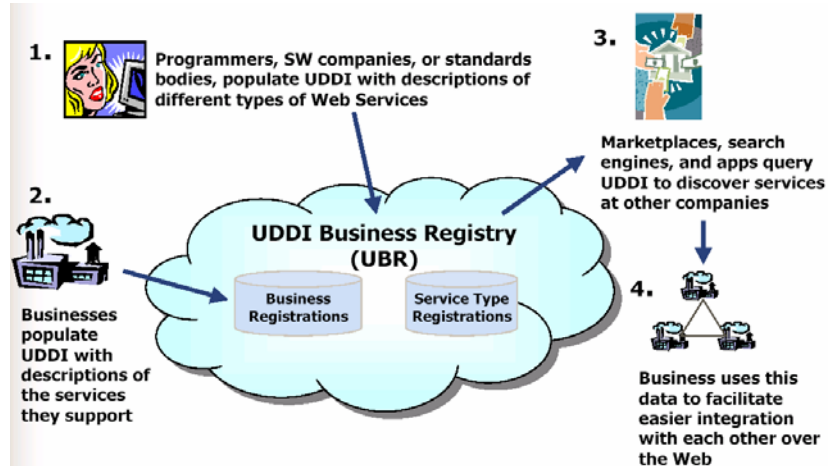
1.

Programmers, SW companies, or standards bodies, populate UDDI with descriptions of different types of Web Services

3.

Marketplaces, search engines, and apps query UDDI to discover services at other companies

2.

UDDI Business Registry (UBR)

Business Registrations

Service Type Registrations

Businesses populate UDDI with descriptions of the services they support

4.

Business uses this data to facilitate easier integration with each other over the Web